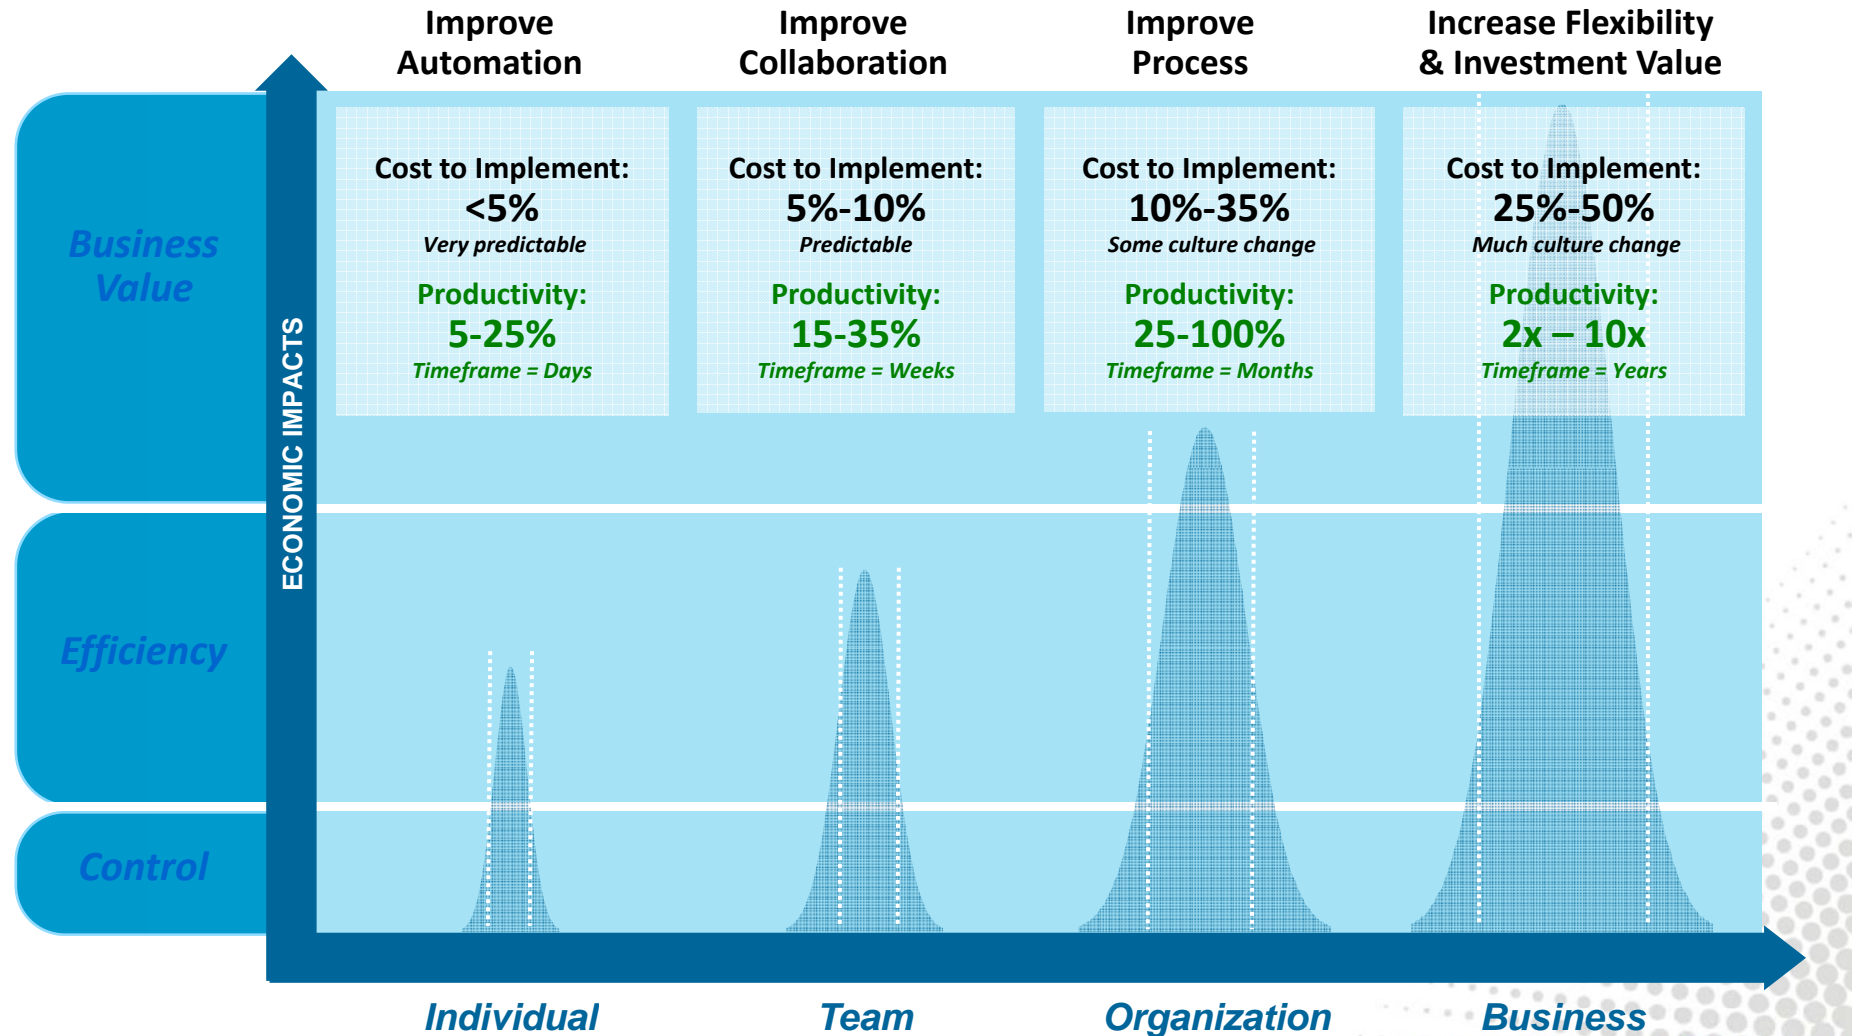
Improve Automation

Improve Collaboration

Improve Process

Increase Flexibility & Investment Value

Business Value

Efficiency

Control

ECONOMIC IMPACTS

Cost to Implement:
<5%
Very predictable
Productivity:
5-25%
Timeframe = Days

Cost to Implement:
5%-10%
Predictable
Productivity:
15-35%
Timeframe = Weeks

Cost to Implement:
10%-35%
Some culture change
Productivity:
25-100%
Timeframe = Months

Cost to Implement:
25%-50%
Much culture change
Productivity:
2x – 10x
Timeframe = Years

Individual

Team

Organization

Business